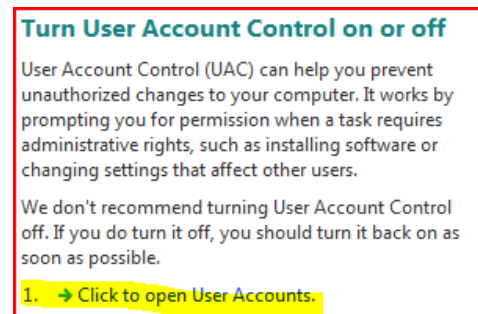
Turn User Account Control on or off

User Account Control (UAC) can help you prevent unauthorized changes to your computer. It works by prompting you for permission when a task requires administrative rights, such as installing software or changing settings that affect other users.

We don't recommend turning User Account Control off. If you do turn it off, you should turn it back on as soon as possible.

1. → Click to open User Accounts.